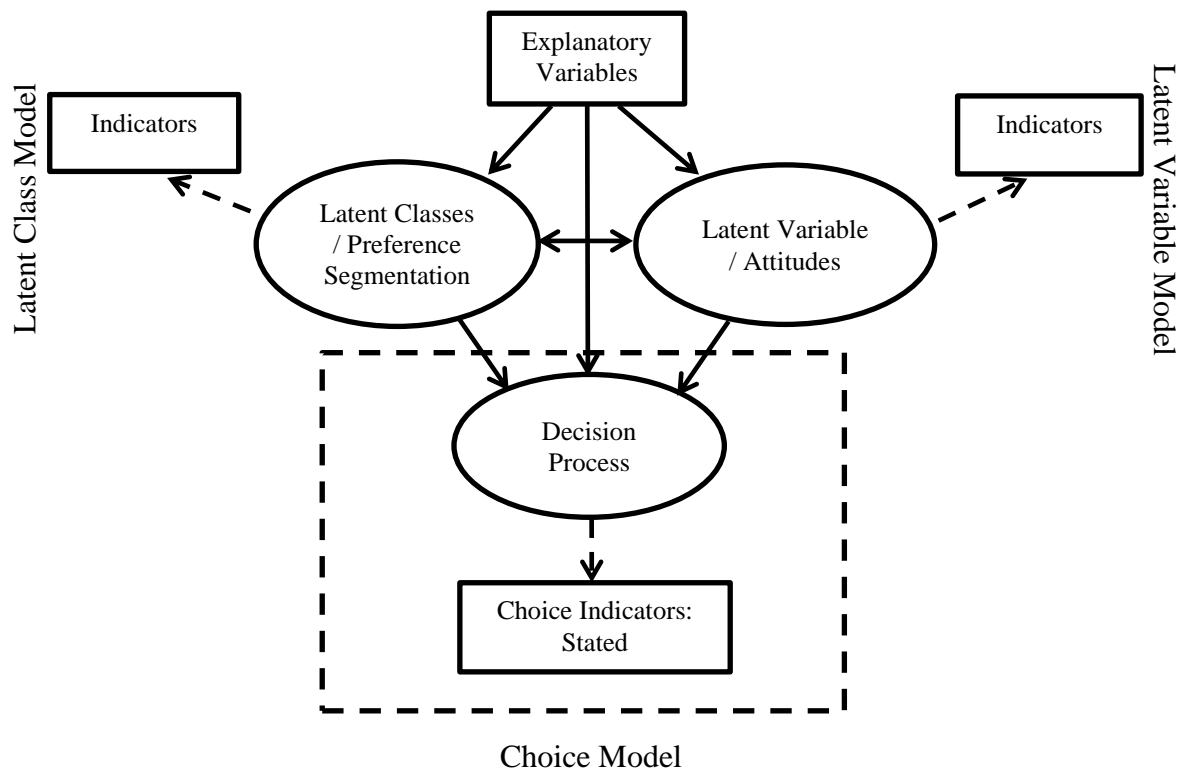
Explanatory Variables

Latent Class Model

Indicators

Latent Variable Model

Indicators

Latent Classes / Preference Segmentation

Latent Variable / Attitudes

Decision Process

Choice Indicators: Stated

Choice Model